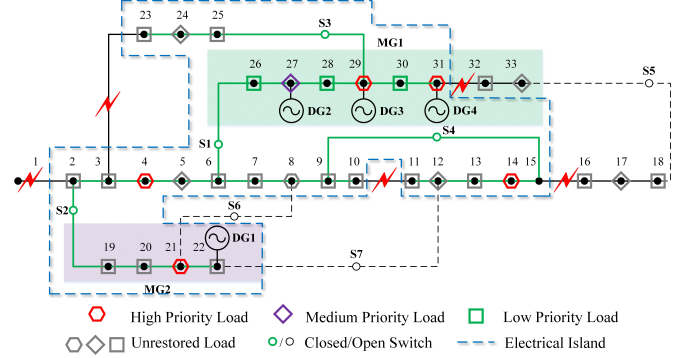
23 24 25

S3

MG1

26 27 28 29 30 31 32 33

S5

DG2 DG3 DG4

S1

S4

1 2 3 4 5 6 7 8 9 10 11 12 13 14 15 16 17 18

S6

S2

DG1

S7

19 20 21 22

MG2

High Priority Load

Medium Priority Load

Low Priority Load

Unrestored Load

Closed/Open Switch

Electrical Island